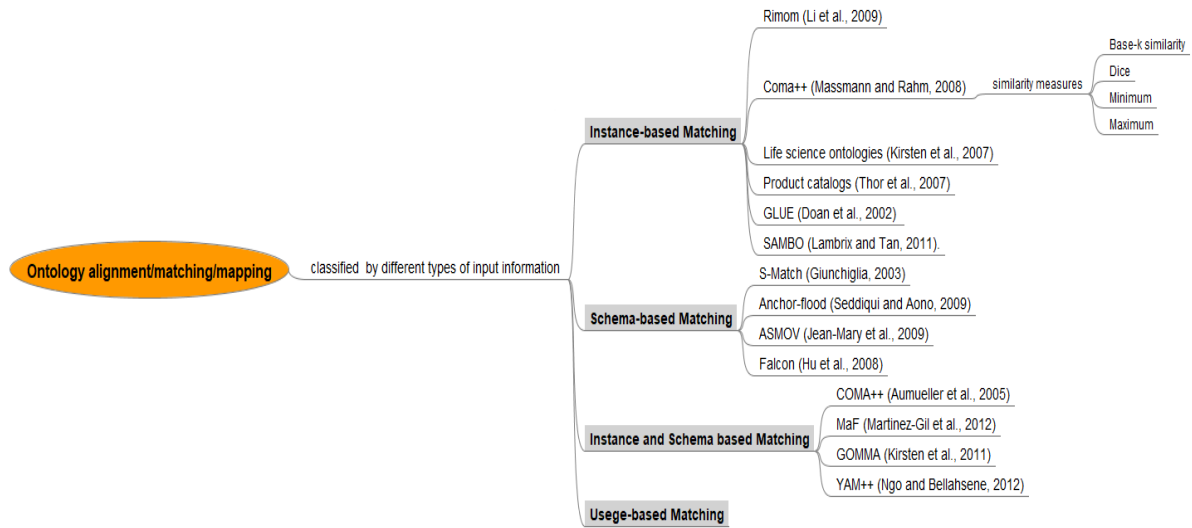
Ontology alignment/matching/mapping

classified by different types of input information

Instance-based Matching

Rimom (Li et al., 2009)

Coma++ (Massmann and Rahm, 2008)

similarity measures

Base-k similarity

Dice

Minimum

Maximum

Life science ontologies (Kirsten et al., 2007)

Product catalogs (Thor et al., 2007)

GLUE (Doan et al., 2002)

SAMBO (Lambrix and Tan, 2011).

Schema-based Matching

S-Match (Giunchiglia, 2003)

Anchor-flood (Seddiqui and Aono, 2009)

ASMOV (Jean-Mary et al., 2009)

Falcon (Hu et al., 2008)

Instance and Schema based Matching

COMA++ (Aumueller et al., 2005)

MaF (Martinez-Gil et al., 2012)

GOMMA (Kirsten et al., 2011)

YAM++ (Ngo and Bellahsene, 2012)

Usege-based Matching